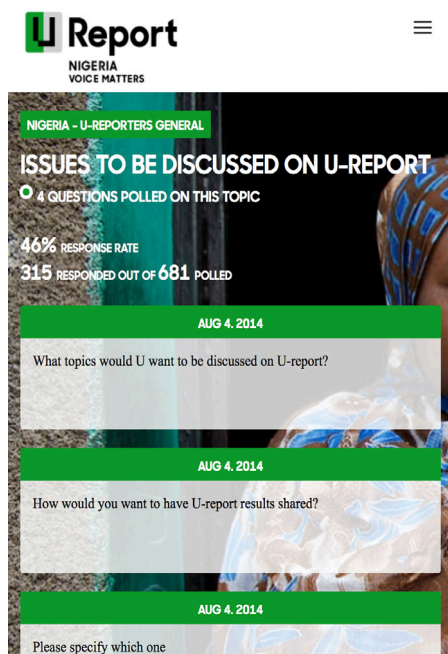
U Report
NIGERIA
VOICE MATTERS

NIGERIA - U-REPORTERS GENERAL

ISSUES TO BE DISCUSSED ON U-REPORT

4 QUESTIONS POLLED ON THIS TOPIC

46% RESPONSE RATE
315 RESPONDED OUT OF 681 POLLED

AUG 4. 2014

What topics would U want to be discussed on U-report?

AUG 4. 2014

How would you want to have U-report results shared?

AUG 4. 2014

Please specify which one